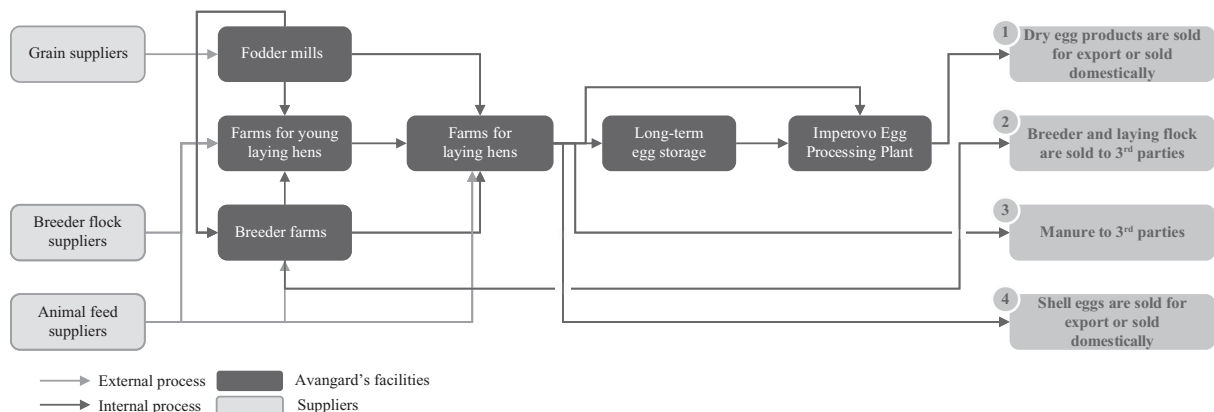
Grain suppliers

Fodder mills

Farms for young laying hens

Farms for laying hens

Long-term egg storage

Imperovo Egg Processing Plant

Breeder flock suppliers

Breeder farms

Animal feed suppliers

1 Dry egg products are sold for export or sold domestically

2 Breeder and laying flock are sold to 3$^{rd}$ parties

3 Manure to 3$^{rd}$ parties

4 Shell eggs are sold for export or sold domestically

External process

Internal process

Avangard's facilities

Suppliers